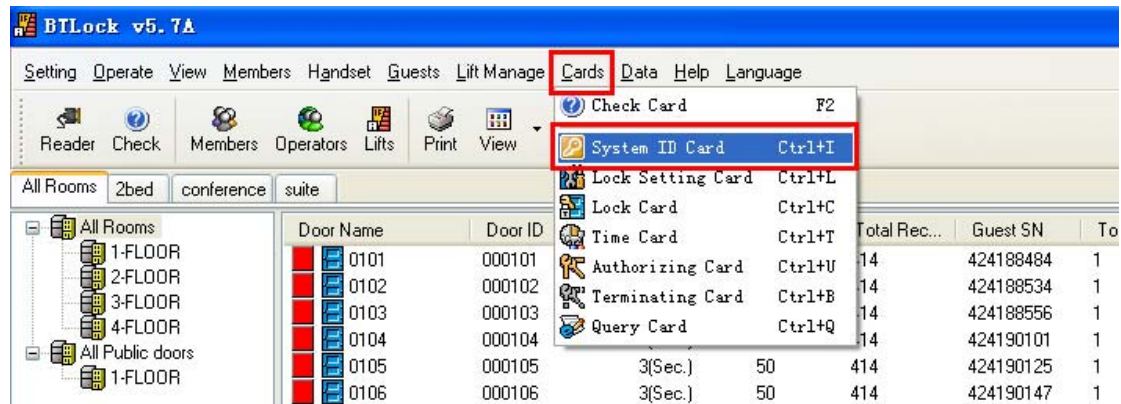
BTLock v5.7A

Setting Operate View Members Handset Guests Lift Manage Cards Data Help Language

Reader Check Members Operators Lifts Print View

All Rooms 2bed conference suite

All Rooms
1-FLOOR
2-FLOOR
3-FLOOR
4-FLOOR
All Public doors
1-FLOOR

Check Card F2
System ID Card Ctrl+I
Lock Setting Card Ctrl+L
Lock Card Ctrl+C
Time Card Ctrl+T
Authorizing Card Ctrl+U
Terminating Card Ctrl+B
Query Card Ctrl+Q

| Door Name | Door ID | | | Total Rec... | Guest SN | To |
|---|---|---|---|---|---|---|
| 0101 | 000101 | | | 414 | 424188484 | 1 |
| 0102 | 000102 | | | 414 | 424188534 | 1 |
| 0103 | 000103 | | | 414 | 424188556 | 1 |
| 0104 | 000104 | | | 414 | 424190101 | 1 |
| 0105 | 000105 | 3(Sec.) | 50 | 414 | 424190125 | 1 |
| 0106 | 000106 | 3(Sec.) | 50 | 414 | 424190147 | 1 |